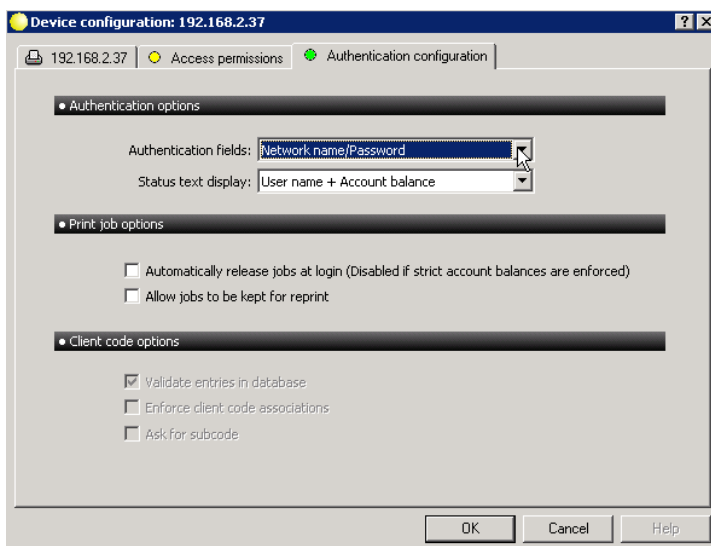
Device configuration: 192.168.2.37

? X

192.168.2.37 | Access permissions | Authentication configuration

• Authentication options

Authentication fields: Network name/Password

Status text display: User name + Account balance

• Print job options

Automatically release jobs at login (Disabled if strict account balances are enforced)

Allow jobs to be kept for reprint

• Client code options

Validate entries in database

Enforce client code associations

Ask for subcode

OK | Cancel | Help